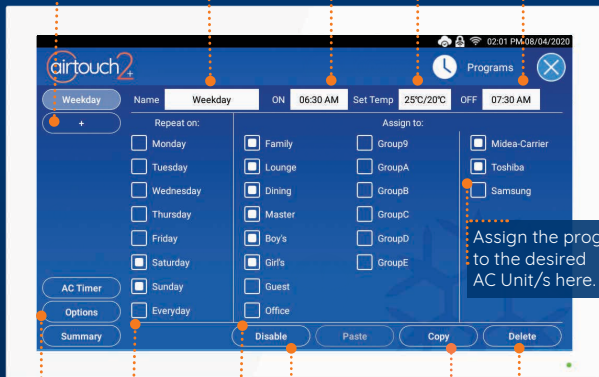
02:01 PM 08/04/2020

airtouch 2+

Programs

Weekday

+

Name Weekday ON 06:30 AM Set Temp 25℃/20℃ OFF 07:30 AM

Repeat on:

Monday

Tuesday

Wednesday

Thursday

Friday

Saturday

Sunday

Everyday

Assign to:

Family

Lounge

Dining

Master

Boy's

Girl's

Guest

Office

Group9

GroupA

GroupB

GroupC

GroupD

GroupE

Midea-Carrier

Toshiba

Samsung

Assign the prog to the desired AC Unit/s here.

AC Timer

Options

Summary

Disable

Paste

Copy

Delete